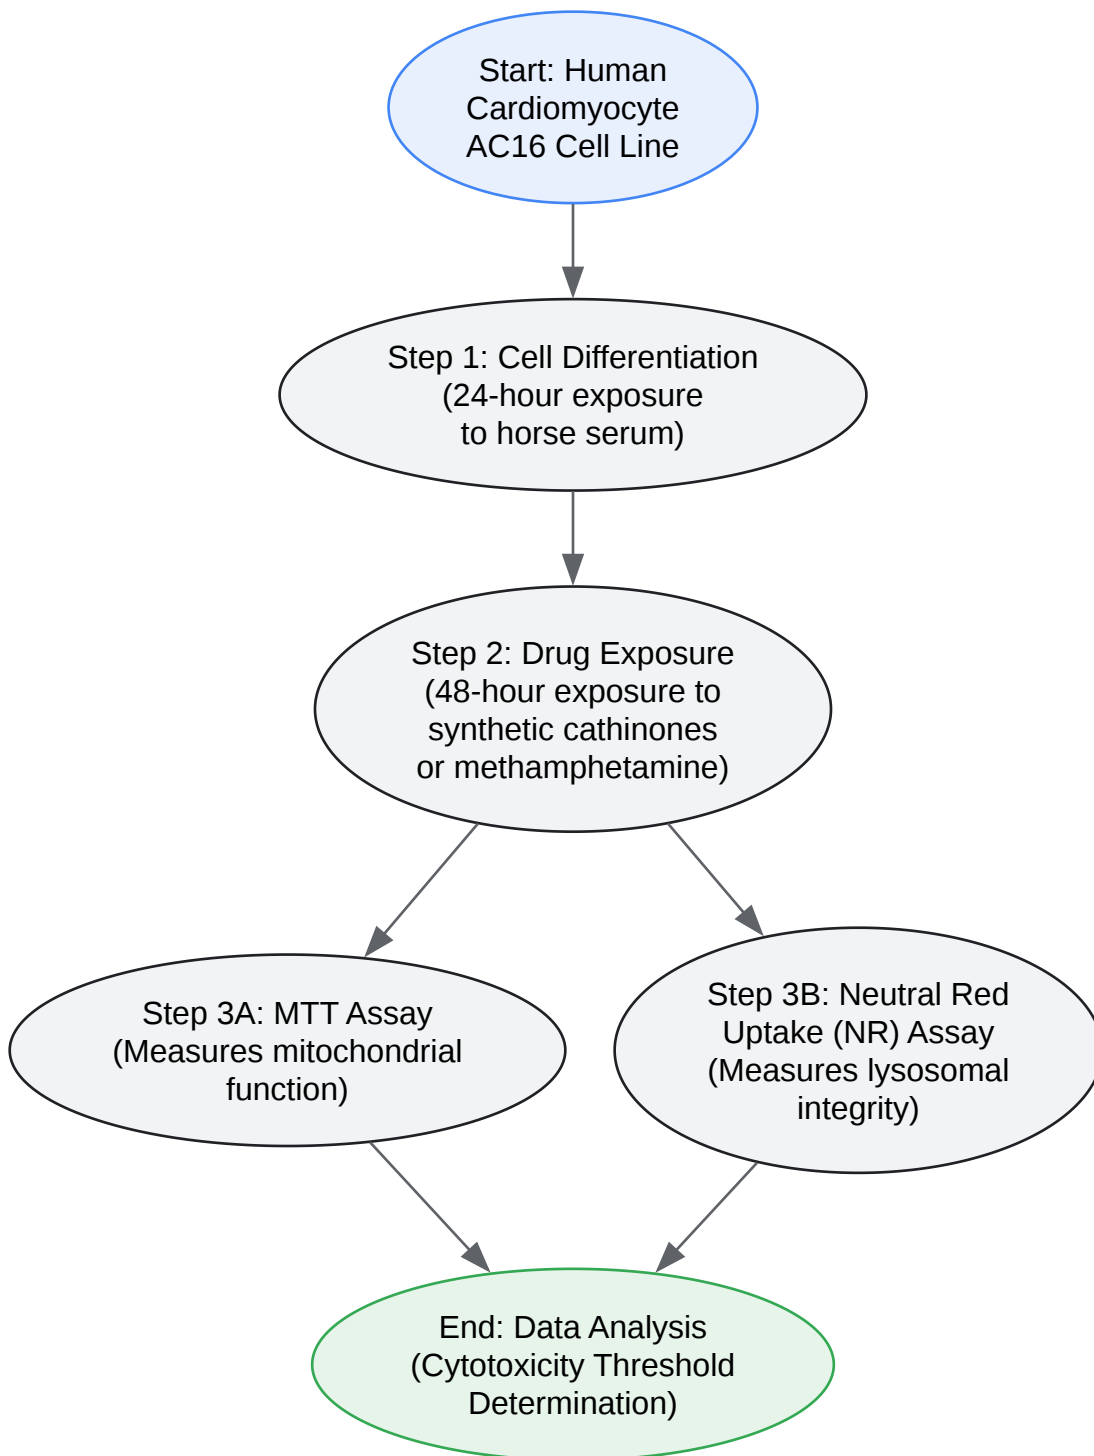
Start: Human Cardiomyocyte AC16 Cell Line

Step 1: Cell Differentiation (24-hour exposure to horse serum)

Step 2: Drug Exposure (48-hour exposure to synthetic cathinones or methamphetamine)

Step 3A: MTT Assay (Measures mitochondrial function)

Step 3B: Neutral Red Uptake (NR) Assay (Measures lysosomal integrity)

End: Data Analysis (Cytotoxicity Threshold Determination)